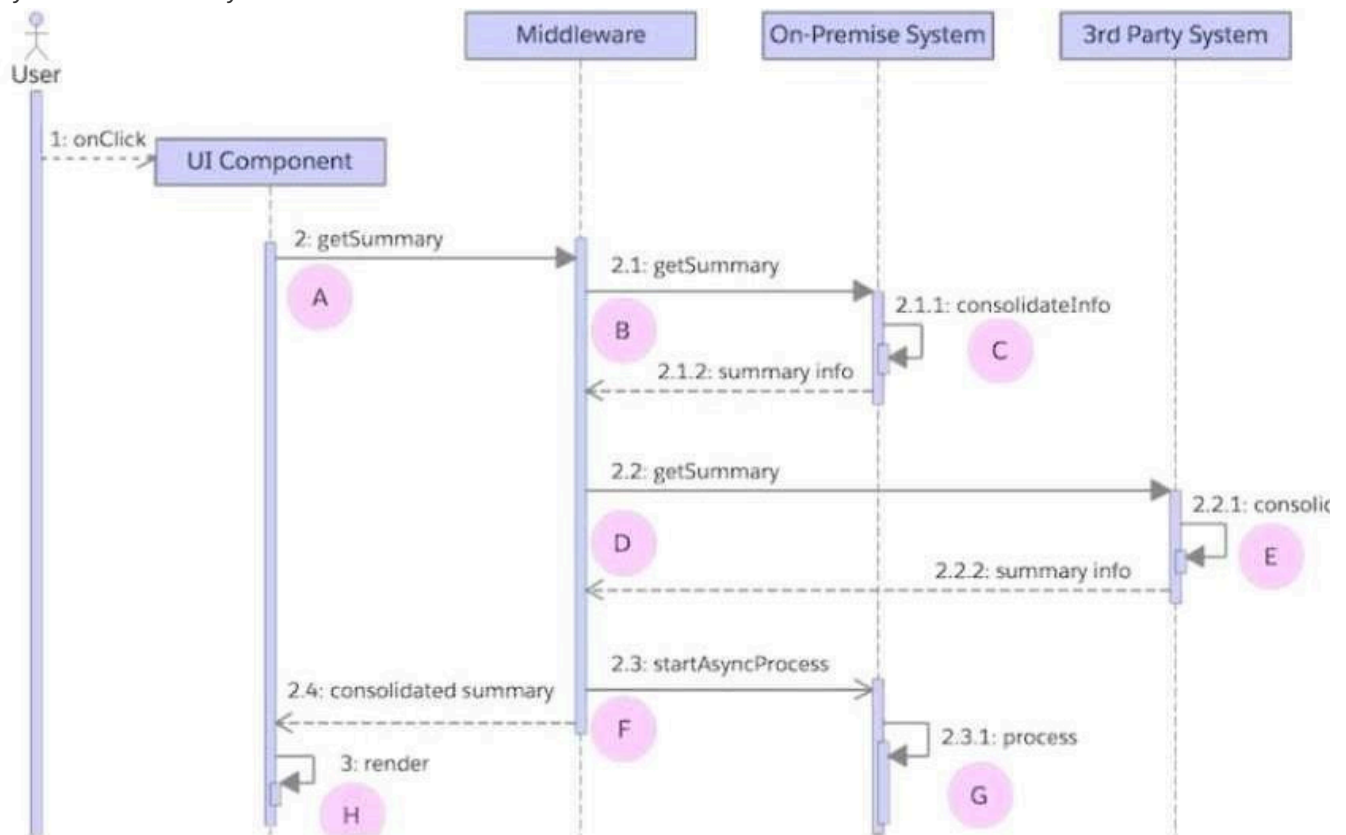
User

Middleware

On-Premise System

3rd Party System

1: onClick

UI Component

2: getSummary

A

2.1: getSummary

B

2.1.1: consolidateInfo

C

2.1.2: summary info

2.2: getSummary

2.2.1: consolic

D

E

2.2.2: summary info

2.3: startAsyncProcess

2.4: consolidated summary

F

2.3.1: process

3: render

G

H